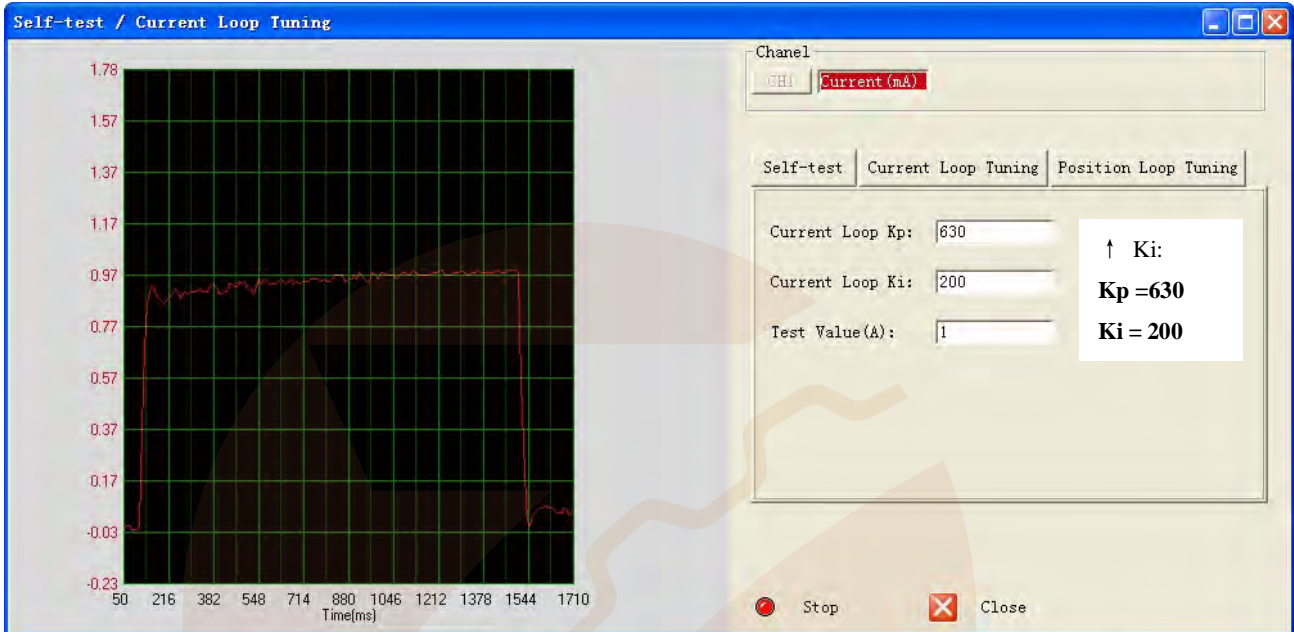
Self-test / Current Loop Tuning

1.78
1.57
1.37
1.17
0.97
0.77
0.57
0.37
0.17
-0.03
-0.23
50 216 382 548 714 880 1046 1212 1378 1544 1710
Time(ms)

Chanel
CH1 Current(mA)

Self-test | Current Loop Tuning | Position Loop Tuning

Current Loop Kp: 630
Current Loop Ki: 200
Test Value(A): 1

↑ Ki:
**Kp =630**
**Ki = 200**

Stop
Close